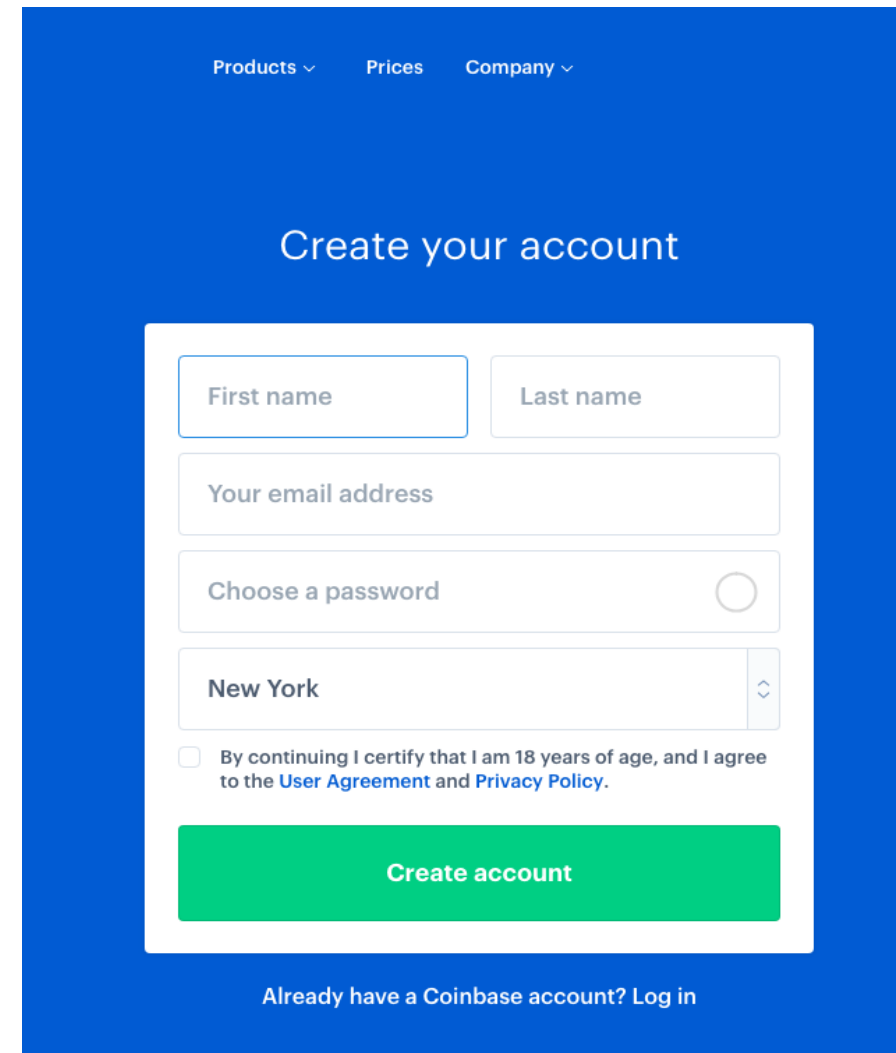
Products Prices Company

Create your account

First name

Last name

Your email address

Choose a password

New York

By continuing I certify that I am 18 years of age, and I agree to the User Agreement and Privacy Policy.

Create account

Already have a Coinbase account? Log in